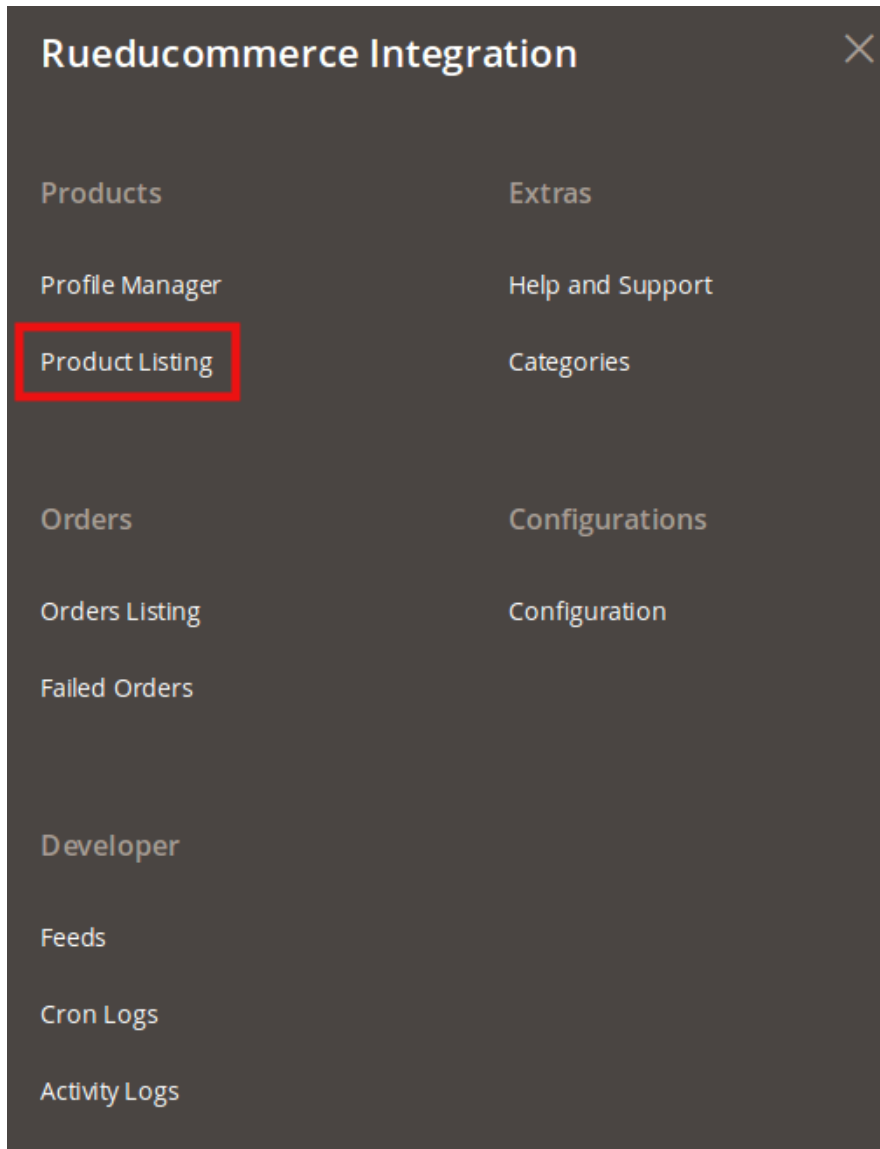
Rueducommerce Integration

×

Products

Profile Manager

Product Listing

Orders

Orders Listing

Failed Orders

Developer

Feeds

Cron Logs

Activity Logs

Extras

Help and Support

Categories

Configurations

Configuration